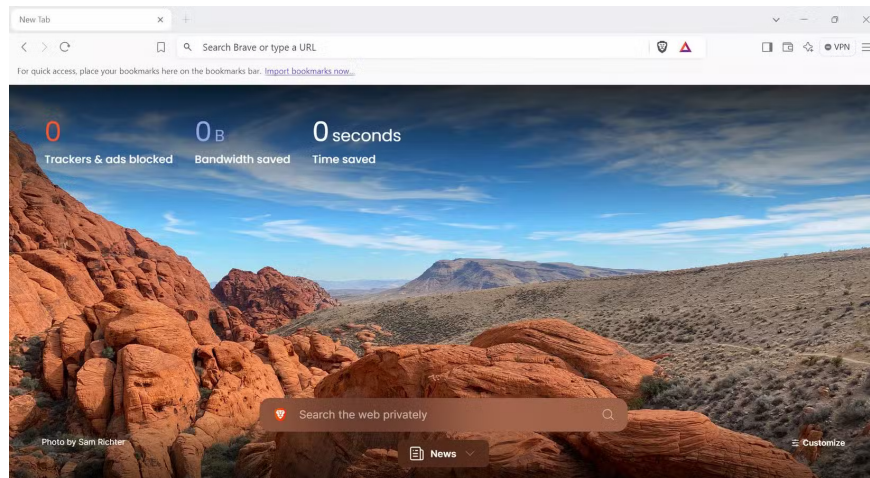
New Tab

Search Brave or type a URL

VPN

For quick access, place your bookmarks here on the bookmarks bar. Import bookmarks now...

0
Trackers & ads blocked

0 B
Bandwidth saved

0 seconds
Time saved

Search the web privately

Photo by Sam Richter

News

Customize